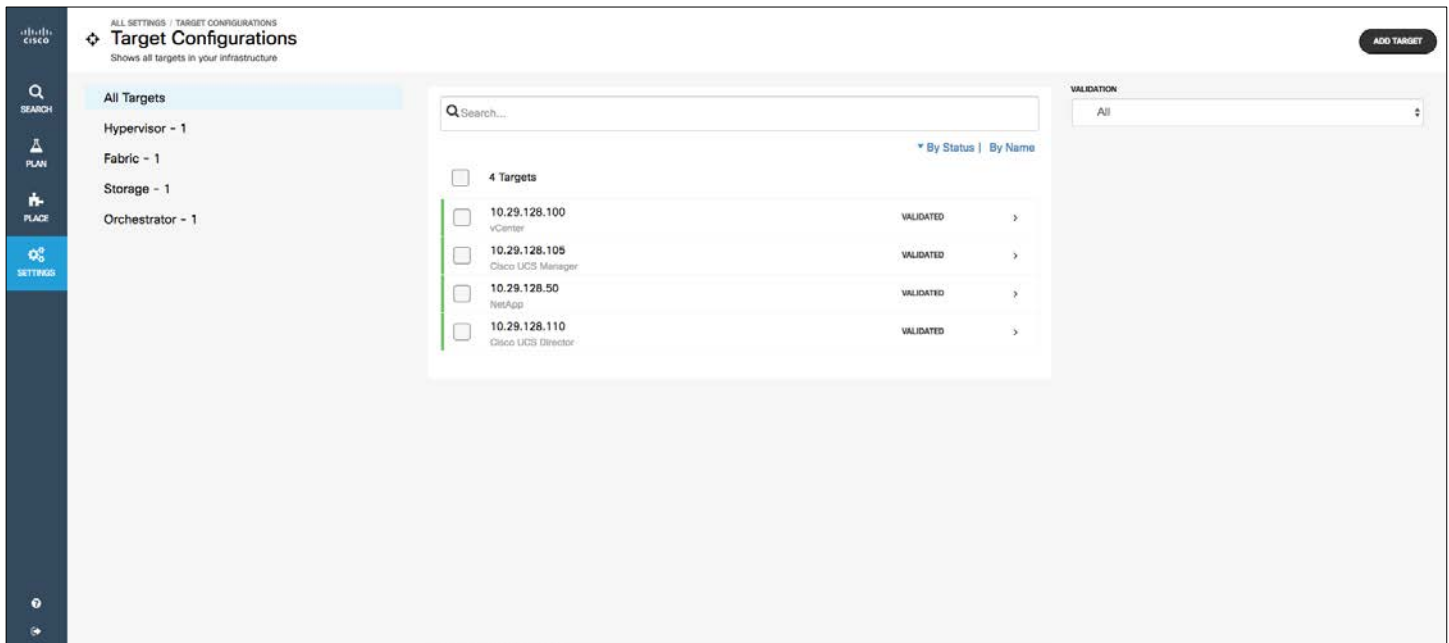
cisco

SEARCH

PLAN

PLACE

SETTINGS

ALL SETTINGS / TARGET CONFIGURATIONS
Target Configurations
Shows all targets in your infrastructure

ADD TARGET

All Targets
Hypervisor - 1
Fabric - 1
Storage - 1
Orchestrator - 1

Search...

▾ By Status | By Name

4 Targets

| Target | Status | |
|---|---|---|
| 10.29.128.100 vCenter | VALIDATED | > |
| 10.29.128.105 Cisco UCS Manager | VALIDATED | > |
| 10.29.128.50 NetApp | VALIDATED | > |
| 10.29.128.110 Cisco UCS Director | VALIDATED | > |

VALIDATION
All